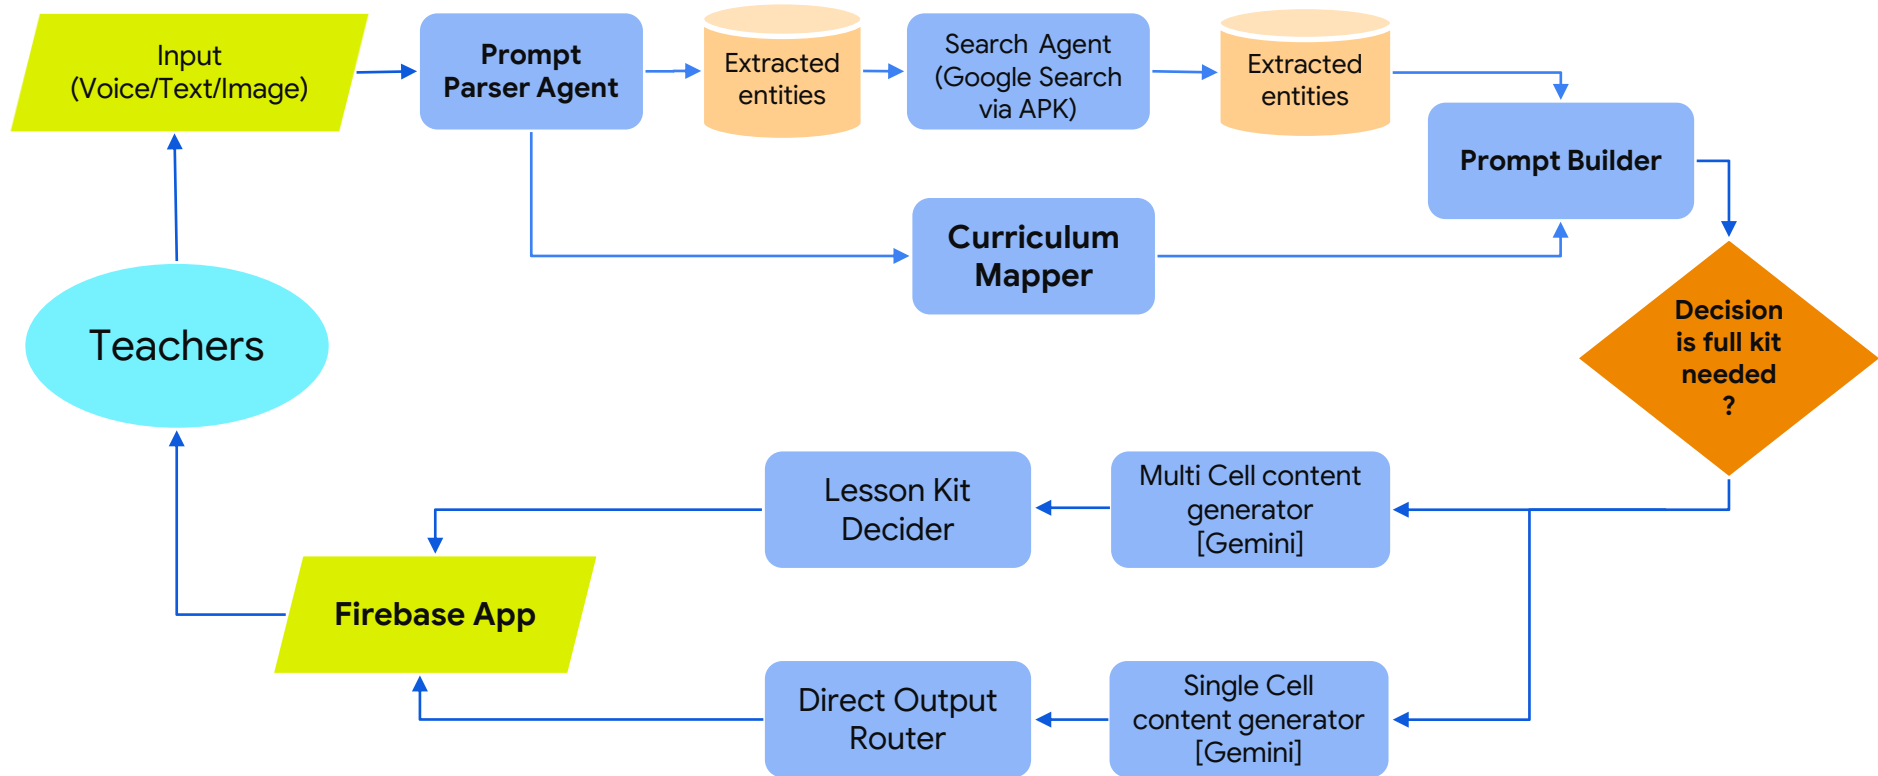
Input
(Voice/Text/Image)

Prompt
Parser Agent

Extracted
entities

Search Agent
(Google Search
via APK)

Extracted
entities

Prompt Builder

Curriculum
Mapper

Teachers

Decision
is full kit
needed
?

Lesson Kit
Decider

Multi Cell content
generator
[Gemini]

Firebase App

Direct Output
Router

Single Cell
content generator
[Gemini]